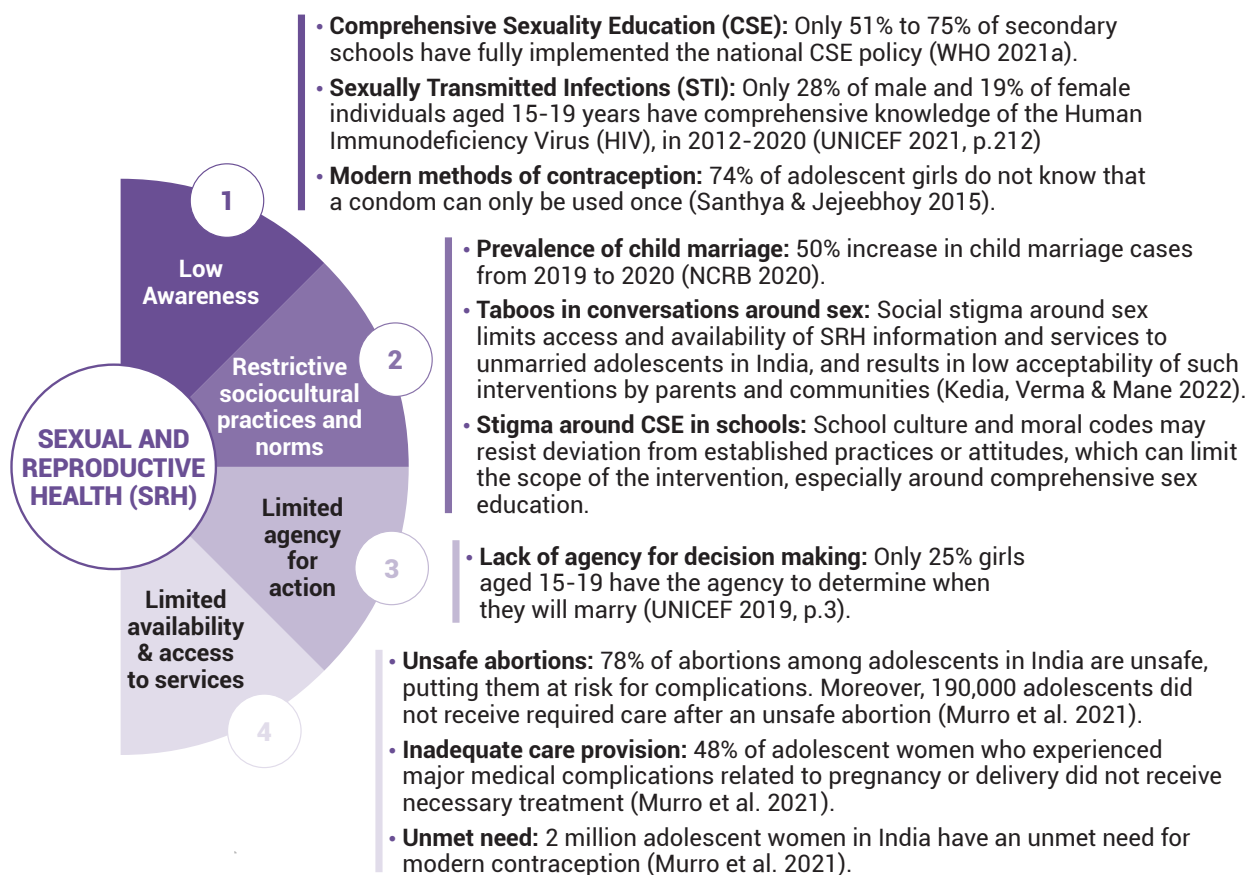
SEXUAL AND REPRODUCTIVE HEALTH (SRH)

1
Low Awareness

• **Comprehensive Sexuality Education (CSE):** Only 51% to 75% of secondary schools have fully implemented the national CSE policy (WHO 2021a).
• **Sexually Transmitted Infections (STI):** Only 28% of male and 19% of female individuals aged 15-19 years have comprehensive knowledge of the Human Immunodeficiency Virus (HIV), in 2012-2020 (UNICEF 2021, p.212)
• **Modern methods of contraception:** 74% of adolescent girls do not know that a condom can only be used once (Santhya & Jejeebhoy 2015).

2
Restrictive sociocultural practices and norms

• **Prevalence of child marriage:** 50% increase in child marriage cases from 2019 to 2020 (NCRB 2020).
• **Taboos in conversations around sex:** Social stigma around sex limits access and availability of SRH information and services to unmarried adolescents in India, and results in low acceptability of such interventions by parents and communities (Kedia, Verma & Mane 2022).
• **Stigma around CSE in schools:** School culture and moral codes may resist deviation from established practices or attitudes, which can limit the scope of the intervention, especially around comprehensive sex education.

3
Limited agency for action

• **Lack of agency for decision making:** Only 25% girls aged 15-19 have the agency to determine when they will marry (UNICEF 2019, p.3).

4
Limited availability & access to services

• **Unsafe abortions:** 78% of abortions among adolescents in India are unsafe, putting them at risk for complications. Moreover, 190,000 adolescents did not receive required care after an unsafe abortion (Murro et al. 2021).
• **Inadequate care provision:** 48% of adolescent women who experienced major medical complications related to pregnancy or delivery did not receive necessary treatment (Murro et al. 2021).
• **Unmet need:** 2 million adolescent women in India have an unmet need for modern contraception (Murro et al. 2021).